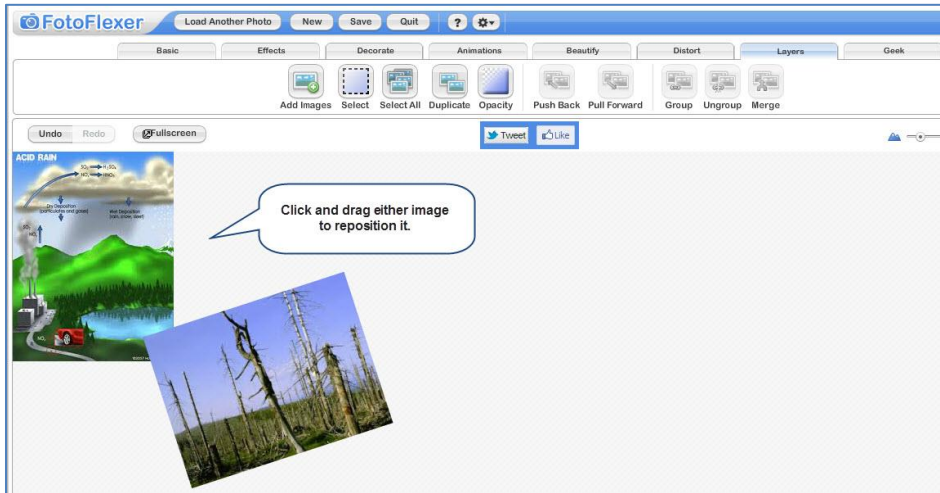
FotoFlexer Load Another Photo New Save Quit ?

Basic Effects Decorate Animations Beautify Distort Layers Geek

Add Images Select Select All Duplicate Opacity Push Back Pull Forward Group Ungroup Merge

Undo Redo Fullscreen

Tweet Like

ACID RAIN

$SO_2 \rightarrow H_2SO_4$
$NO_x \rightarrow HNO_3$

Dry Deposition (particulates and gases)

Wet Deposition (rain, snow, sleet)

$SO_2$
$NO_x$

$NO_x$

Click and drag either image to reposition it.